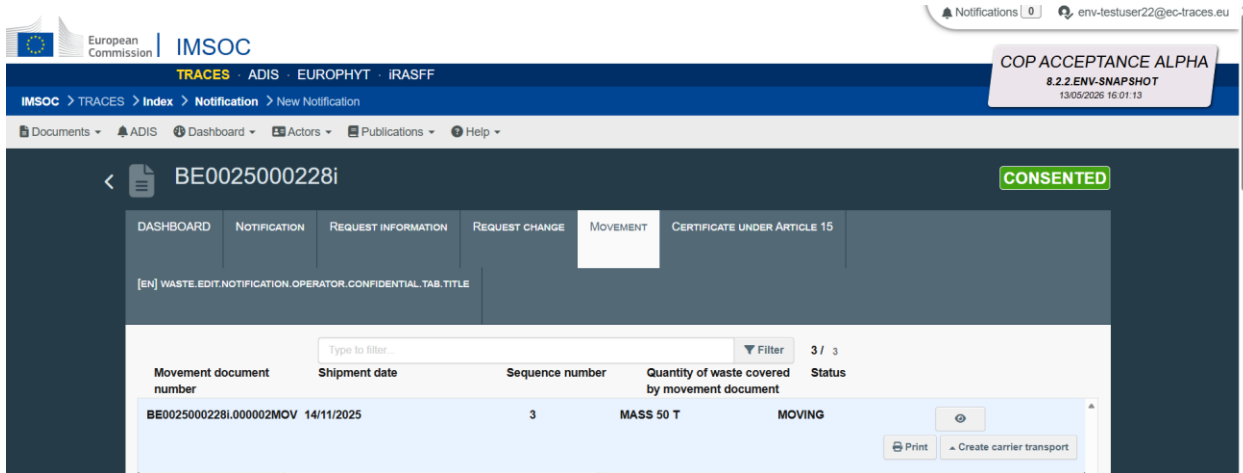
Notifications 0 env-testuser22@ec-traces.eu

European Commission | IMSOC

TRACES · ADIS · EUROPHYT · iRASFF

COP ACCEPTANCE ALPHA
8.2.2.ENV-SNAPSHOT
13/05/2026 16:01:13

IMSOC > TRACES > Index > Notification > New Notification

Documents ▾ ADIS Dashboard ▾ Actors ▾ Publications ▾ Help ▾

BE0025000228i

CONSENTED

DASHBOARD | NOTIFICATION | REQUEST INFORMATION | REQUEST CHANGE | MOVEMENT | CERTIFICATE UNDER ARTICLE 15

[EN] WASTE.EDIT.NOTIFICATION.OPERATOR.CONFIDENTIAL.TAB.TITLE

Type to filter... Filter 3 / 3

| Movement document number | Shipment date | Sequence number | Quantity of waste covered by movement document | Status |
|---|---|---|---|---|
| BE0025000228i.000002MOV | 14/11/2025 | 3 | MASS 50 T | MOVING |

Print ▲ Create carrier transport